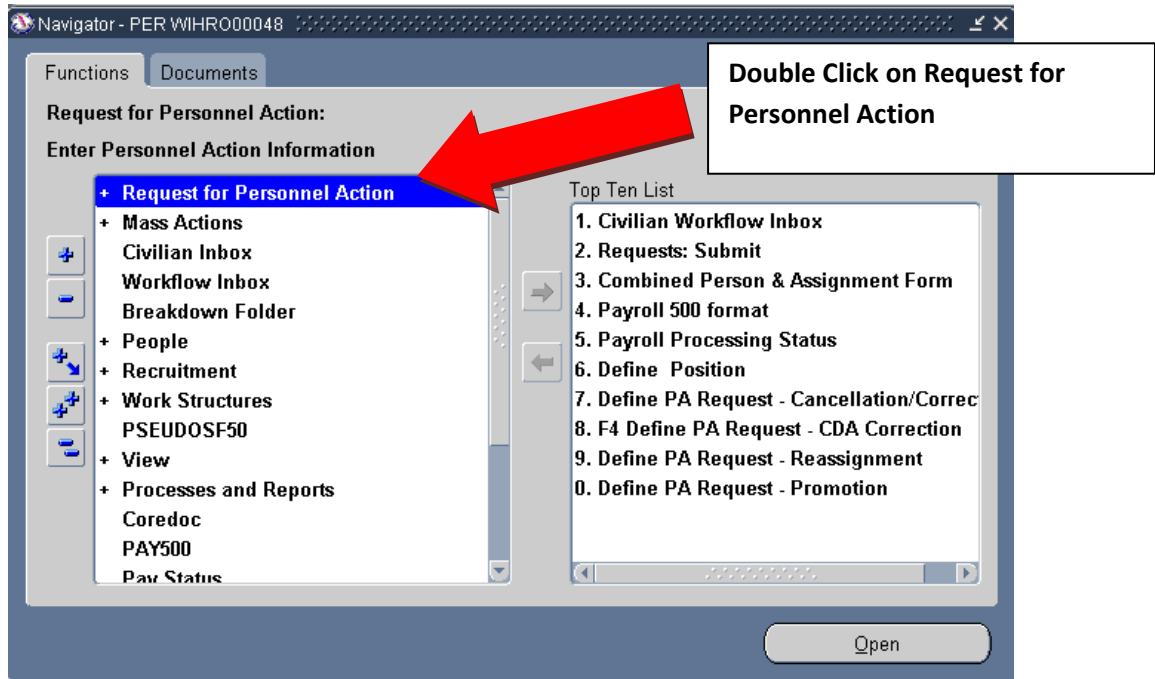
Navigator - PER WIHRO00048

Functions Documents

Double Click on Request for Personnel Action

Request for Personnel Action:

Enter Personnel Action Information

+ Request for Personnel Action
+ Mass Actions
Civilian Inbox
Workflow Inbox
Breakdown Folder
+ People
+ Recruitment
+ Work Structures
PSEUDOSF50
+ View
+ Processes and Reports
Coredoc
PAY500
Pay Status

Top Ten List

1. Civilian Workflow Inbox
2. Requests: Submit
3. Combined Person & Assignment Form
4. Payroll 500 format
5. Payroll Processing Status
6. Define Position
7. Define PA Request - Cancellation/Correc
8. F4 Define PA Request - CDA Correction
9. Define PA Request - Reassignment
0. Define PA Request - Promotion

Open